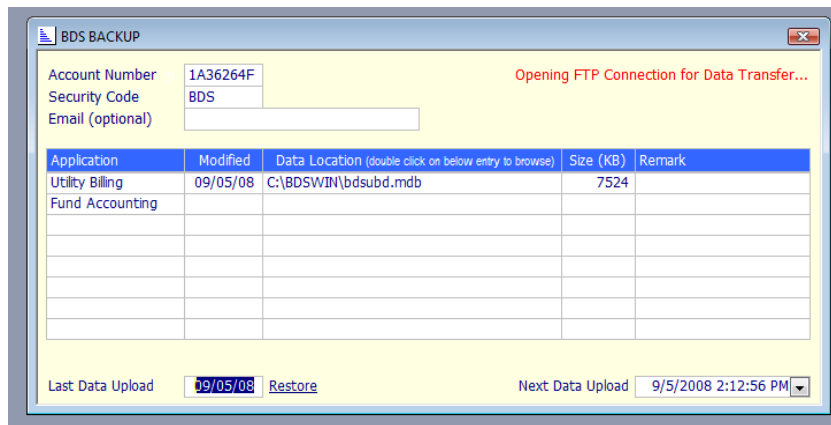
BDS BACKUP

Account Number 1A36264F
Security Code BDS
Email (optional)

Opening FTP Connection for Data Transfer...

| Application | Modified | Data Location (double click on below entry to browse) | Size (KB) | Remark |
|---|---|---|---|---|
| Utility Billing | 09/05/08 | C:\BDSWIN\bdsubd.mdb | 7524 | |
| Fund Accounting | | | | |
| | | | | |
| | | | | |
| | | | | |
| | | | | |
| | | | | |
| | | | | |

Last Data Upload 09/05/08 Restore

Next Data Upload 9/5/2008 2:12:56 PM